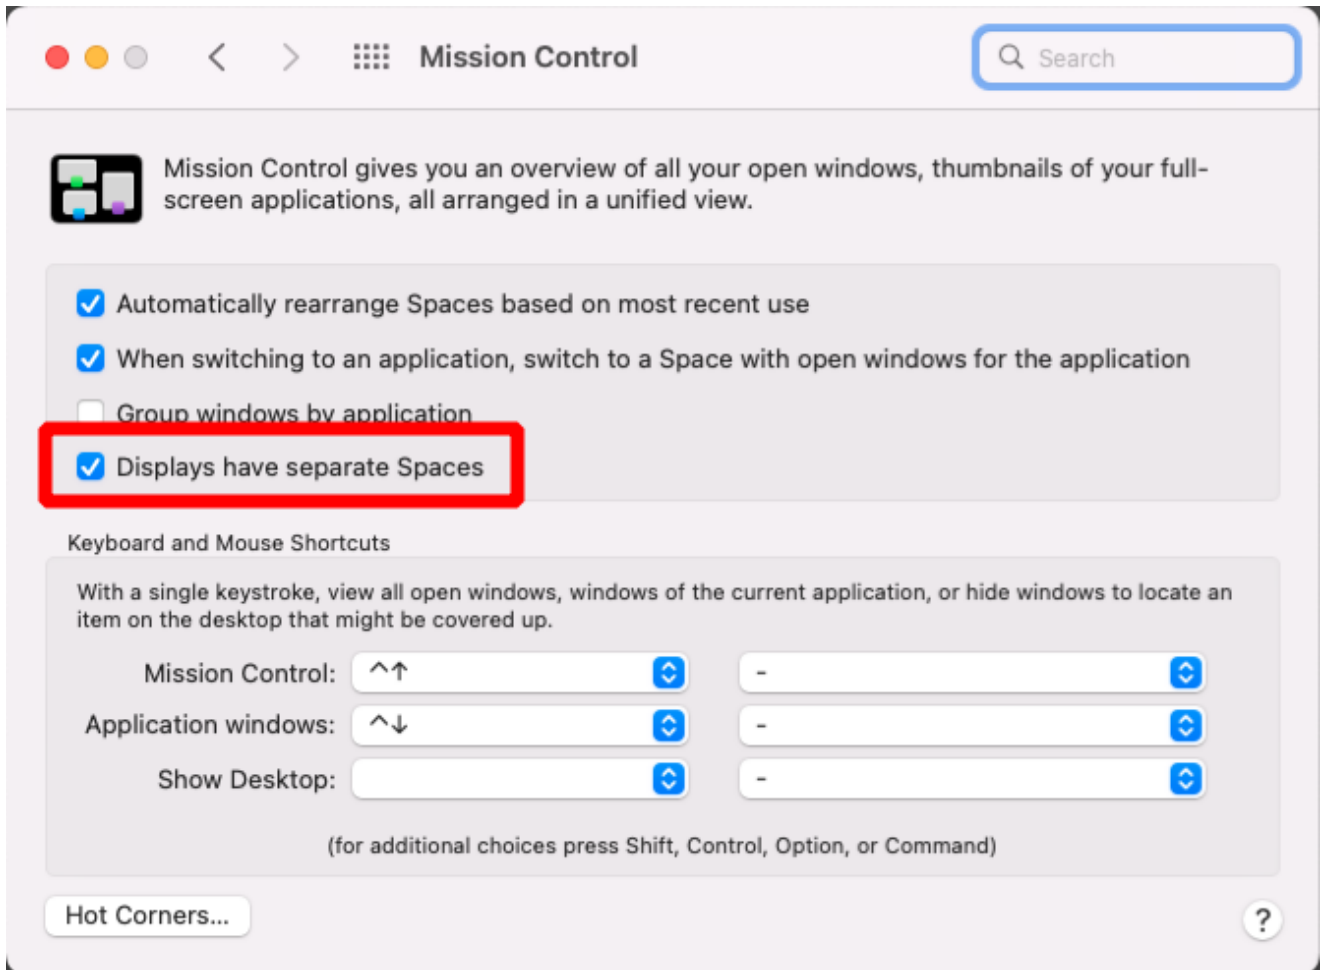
Mission Control

Search

Mission Control gives you an overview of all your open windows, thumbnails of your full-screen applications, all arranged in a unified view.

Automatically rearrange Spaces based on most recent use

When switching to an application, switch to a Space with open windows for the application

Group windows by application

Displays have separate Spaces

Keyboard and Mouse Shortcuts

With a single keystroke, view all open windows, windows of the current application, or hide windows to locate an item on the desktop that might be covered up.

Mission Control: ^↑ -

Application windows: ^↓ -

Show Desktop: -

(for additional choices press Shift, Control, Option, or Command)

Hot Corners...

?